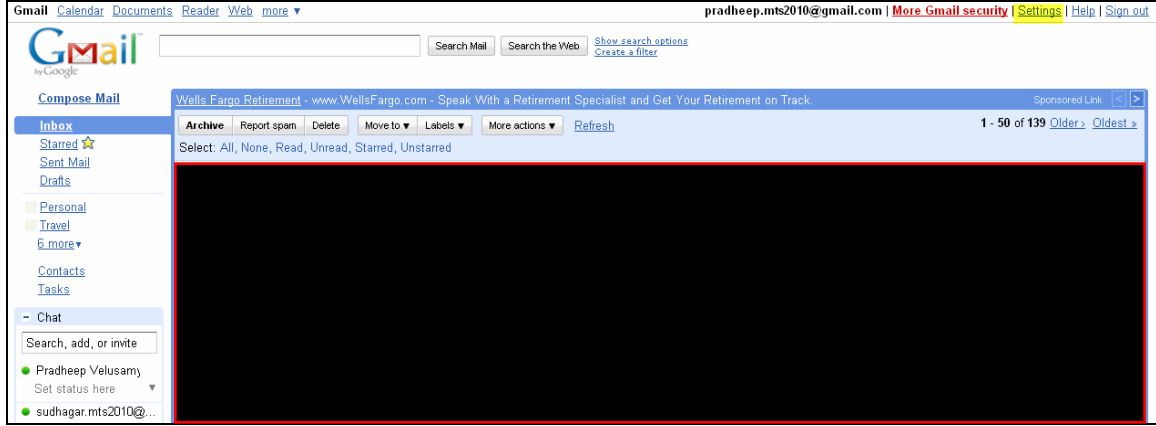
Gmail Calendar Documents Reader Web more ▾

pradheep.mts2010@gmail.com | More Gmail security | Settings | Help | Sign out

Gmail by Google

Search Mail Search the Web Show search options Create a filter

Compose Mail

Inbox
Starred
Sent Mail
Drafts

Personal
Travel
6 more▾

Contacts
Tasks

- Chat

Search, add, or invite

Pradheep Velusamy
Set status here

sudhagar.mts2010@...

Wells Fargo Retirement - www.WellsFargo.com - Speak With a Retirement Specialist and Get Your Retirement on Track. Sponsored Link

Archive Report spam Delete Move to ▾ Labels ▾ More actions ▾ Refresh

1 - 50 of 139 Older › Oldest »

Select: All, None, Read, Unread, Starred, Unstarred